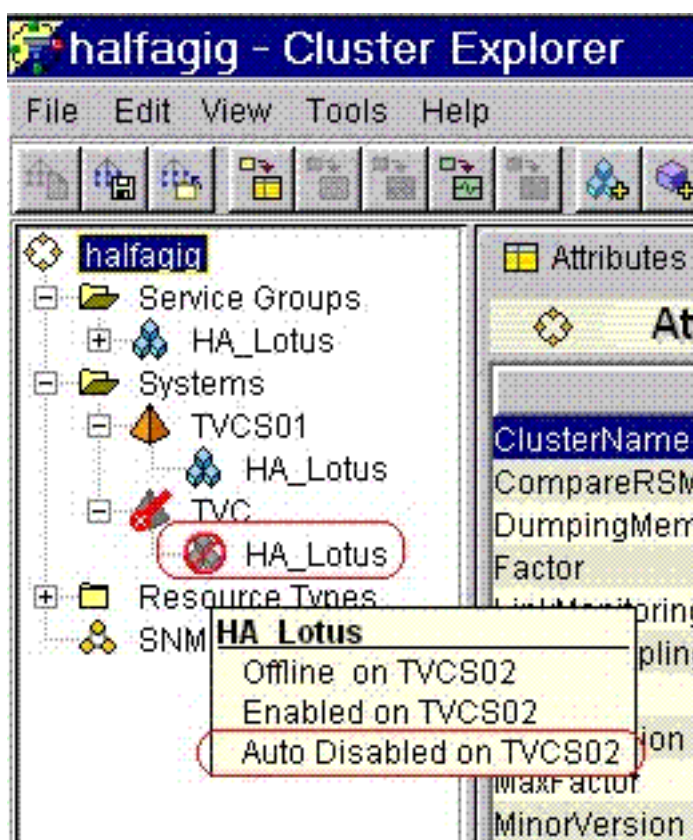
halfagig - Cluster Explorer

File Edit View Tools Help

halfagig
Service Groups
HA_Lotus
Systems
TVCS01
HA_Lotus
TVC
HA_Lotus
Resource Types
SNM

HA_Lotus
Offline on TVCS02
Enabled on TVCS02
Auto Disabled on TVCS02

Attributes

At

ClusterName
CompareRSM
DumpingMem
Factor
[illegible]oring
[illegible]pling
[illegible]ion
MaxFactor
MinorVersion